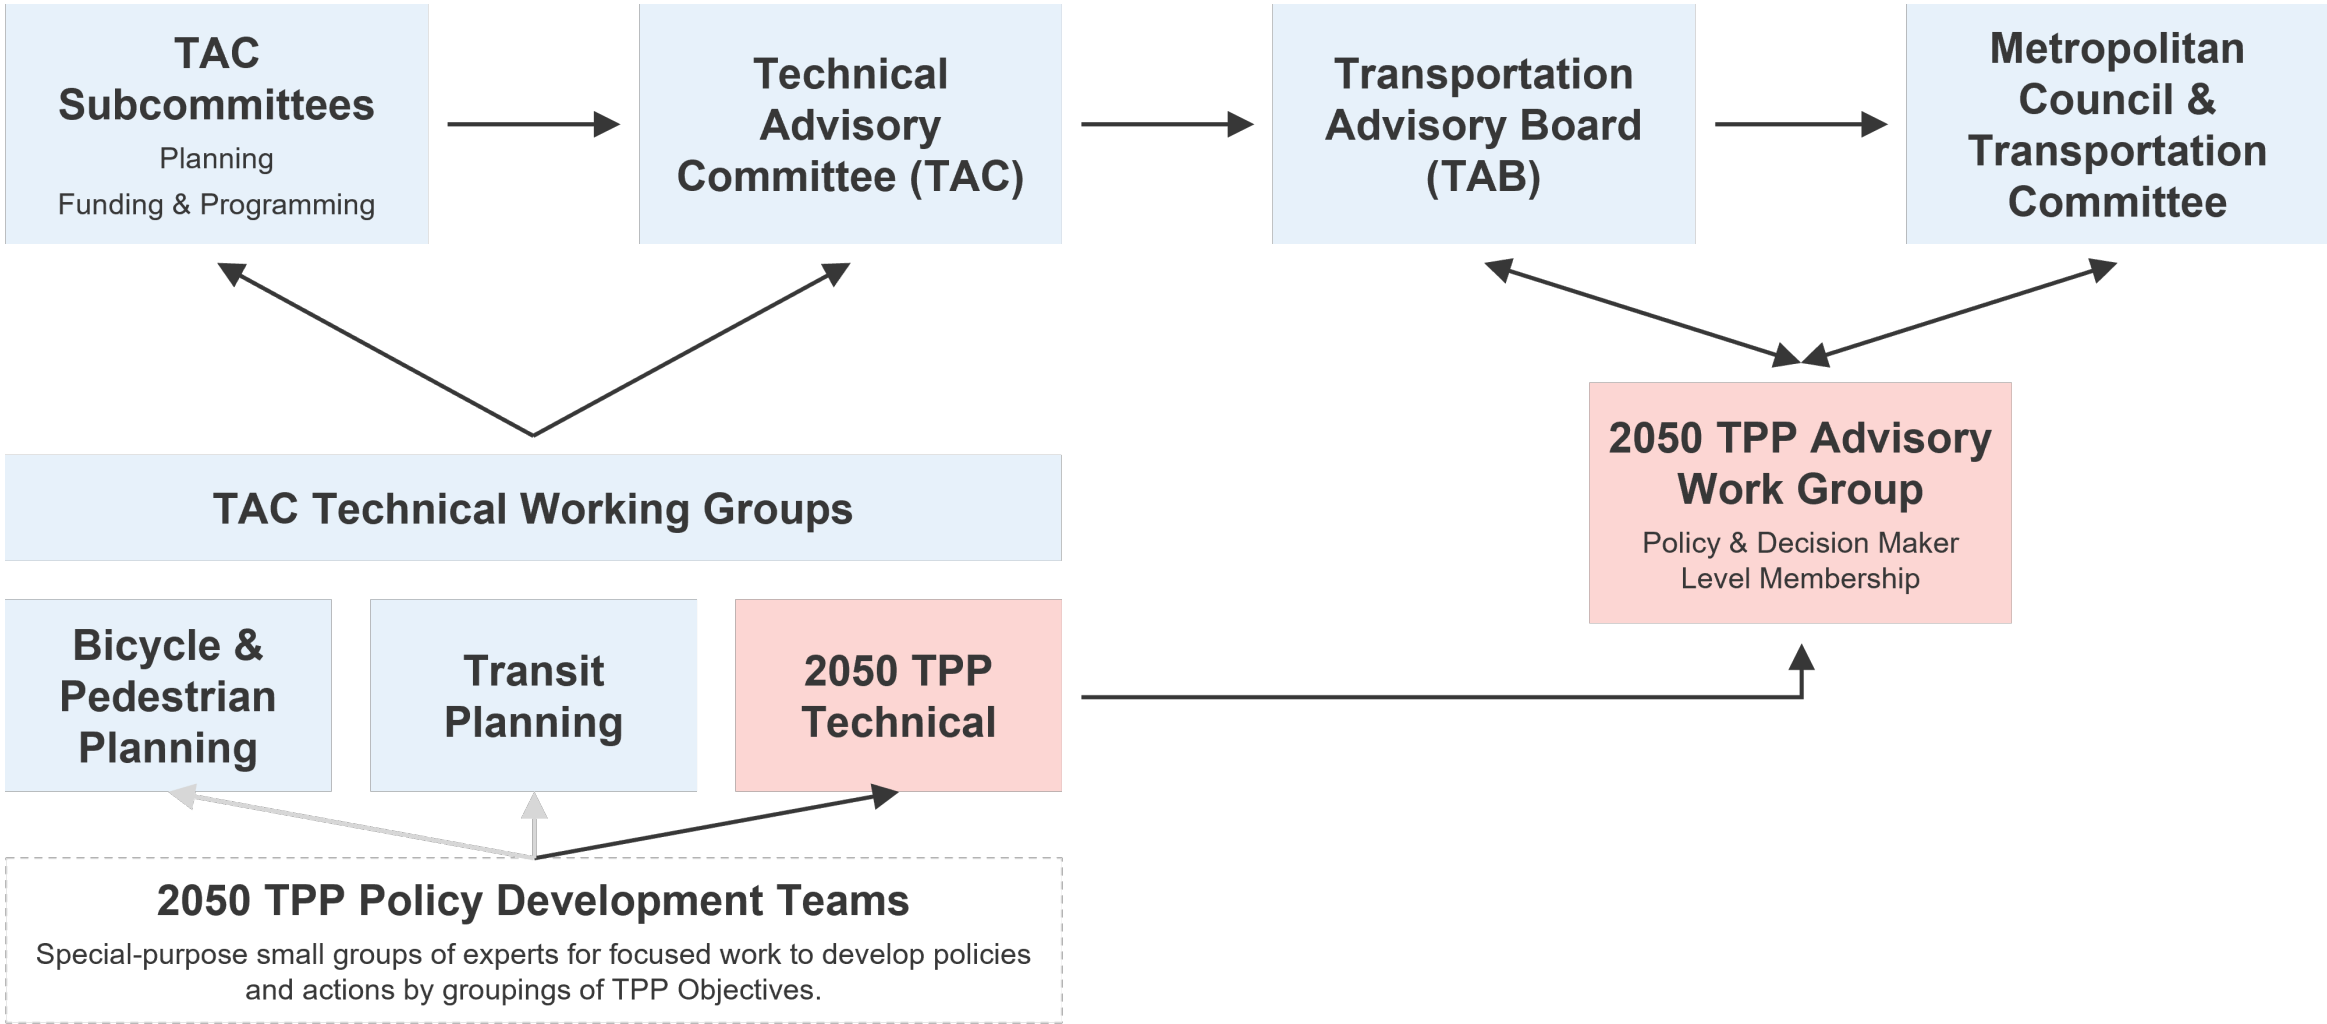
TAC Subcommittees
Planning
Funding & Programming

Technical Advisory Committee (TAC)

Transportation Advisory Board (TAB)

Metropolitan Council & Transportation Committee

2050 TPP Advisory Work Group
Policy & Decision Maker Level Membership

TAC Technical Working Groups

Bicycle & Pedestrian Planning

Transit Planning

2050 TPP Technical

2050 TPP Policy Development Teams
Special-purpose small groups of experts for focused work to develop policies and actions by groupings of TPP Objectives.